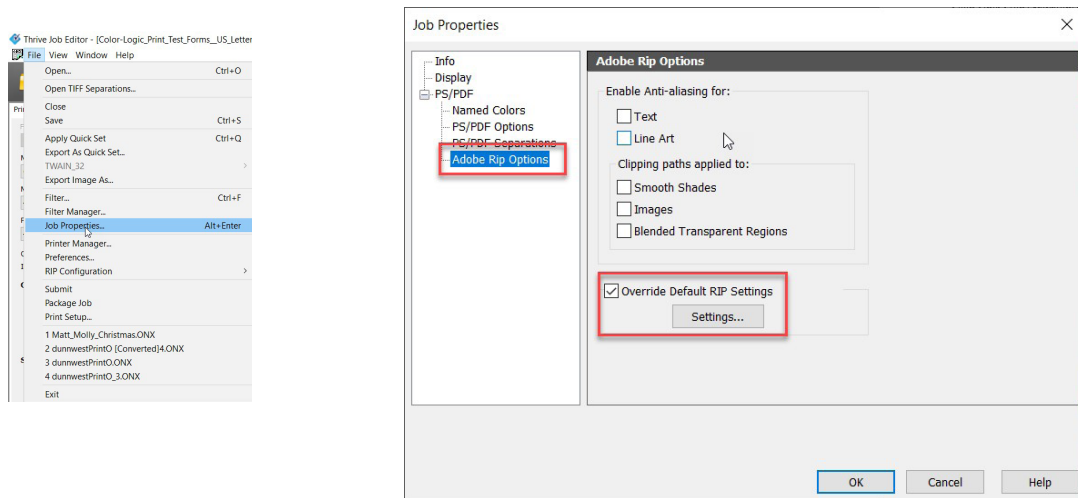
Thrive Job Editor - [Color-Logic_Print_Test_Forms__US_Letter
File View Window Help
Open... Ctrl+O
Open TIFF Separations...
Close
Save Ctrl+S
Apply Quick Set Ctrl+Q
Export As Quick Set...
TWAIN_32
Export Image As...
Filter... Ctrl+F
Filter Manager...
Job Properties... Alt+Enter
Printer Manager...
Preferences...
RIP Configuration
Submit
Package Job
Print Setup...
1 Matt_Molly_Christmas.ONX
2 dunnwestPrintO [Converted]4.ONX
3 dunnwestPrintO.ONX
4 dunnwestPrintO_3.ONX
Exit

Job Properties
Info
Display
PS/PDF
Named Colors
PS/PDF Options
PS/PDF Separations
Adobe Rip Options

Adobe Rip Options
Enable Anti-aliasing for:
Text
Line Art
Clipping paths applied to:
Smooth Shades
Images
Blended Transparent Regions
Override Default RIP Settings
Settings...

OK Cancel Help